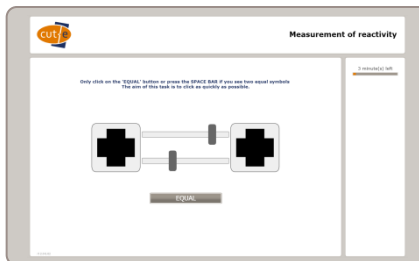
cut-e

Measurement of reactivity

3 minute(s) left

Only click on the 'EQUAL' button or press the SPACE BAR if you see two equal symbols
The aim of this task is to click as quickly as possible.

EQUAL

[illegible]